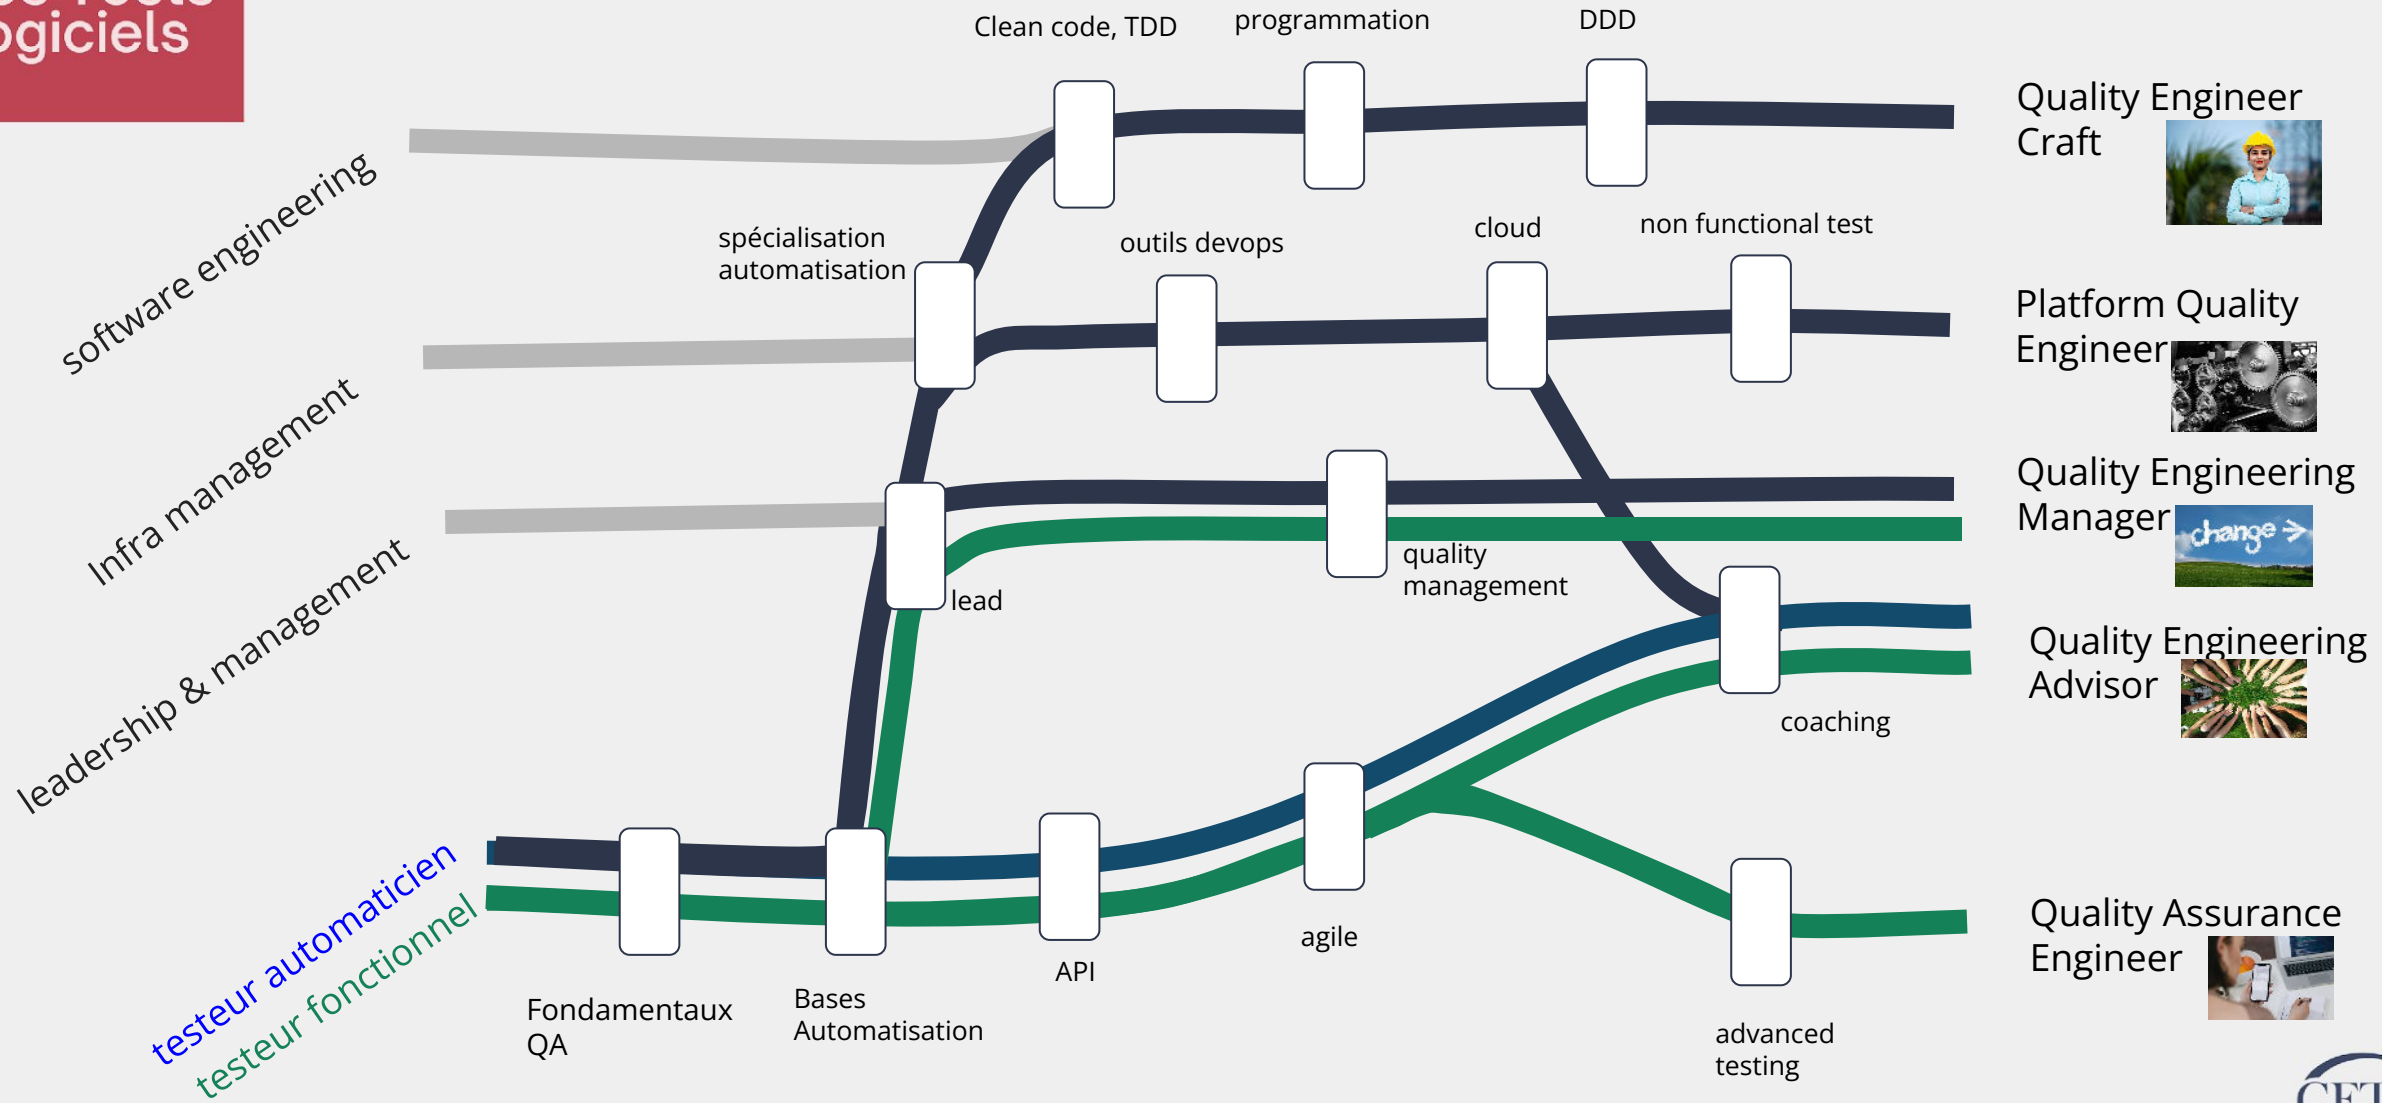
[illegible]ogiciels

Clean code, TDD
programmation
DDD

Quality Engineer Craft

software engineering

spécialisation automatisation
outils devops
cloud
non functional test

Platform Quality Engineer

Infra management

Quality Engineering Manager
change

leadership & management

lead
quality management

Quality Engineering Advisor

coaching

testeur automaticien
testeur fonctionnel

Fondamentaux QA
Bases Automatisation
API
agile
advanced testing

Quality Assurance Engineer

CFT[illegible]